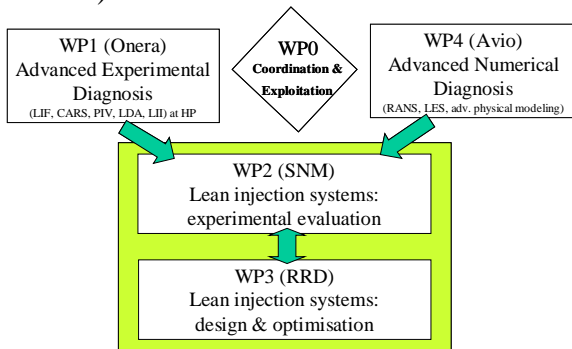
WP1 (Onera)
Advanced Experimental Diagnosis
(LIF, CARS, PIV, LDA, LII) at HP

WP0
Coordination & Exploitation

WP4 (Avio)
Advanced Numerical Diagnosis
(RANS, LES, adv. physical modeling)

WP2 (SNM)
Lean injection systems: experimental evaluation

WP3 (RRD)
Lean injection systems: design & optimisation